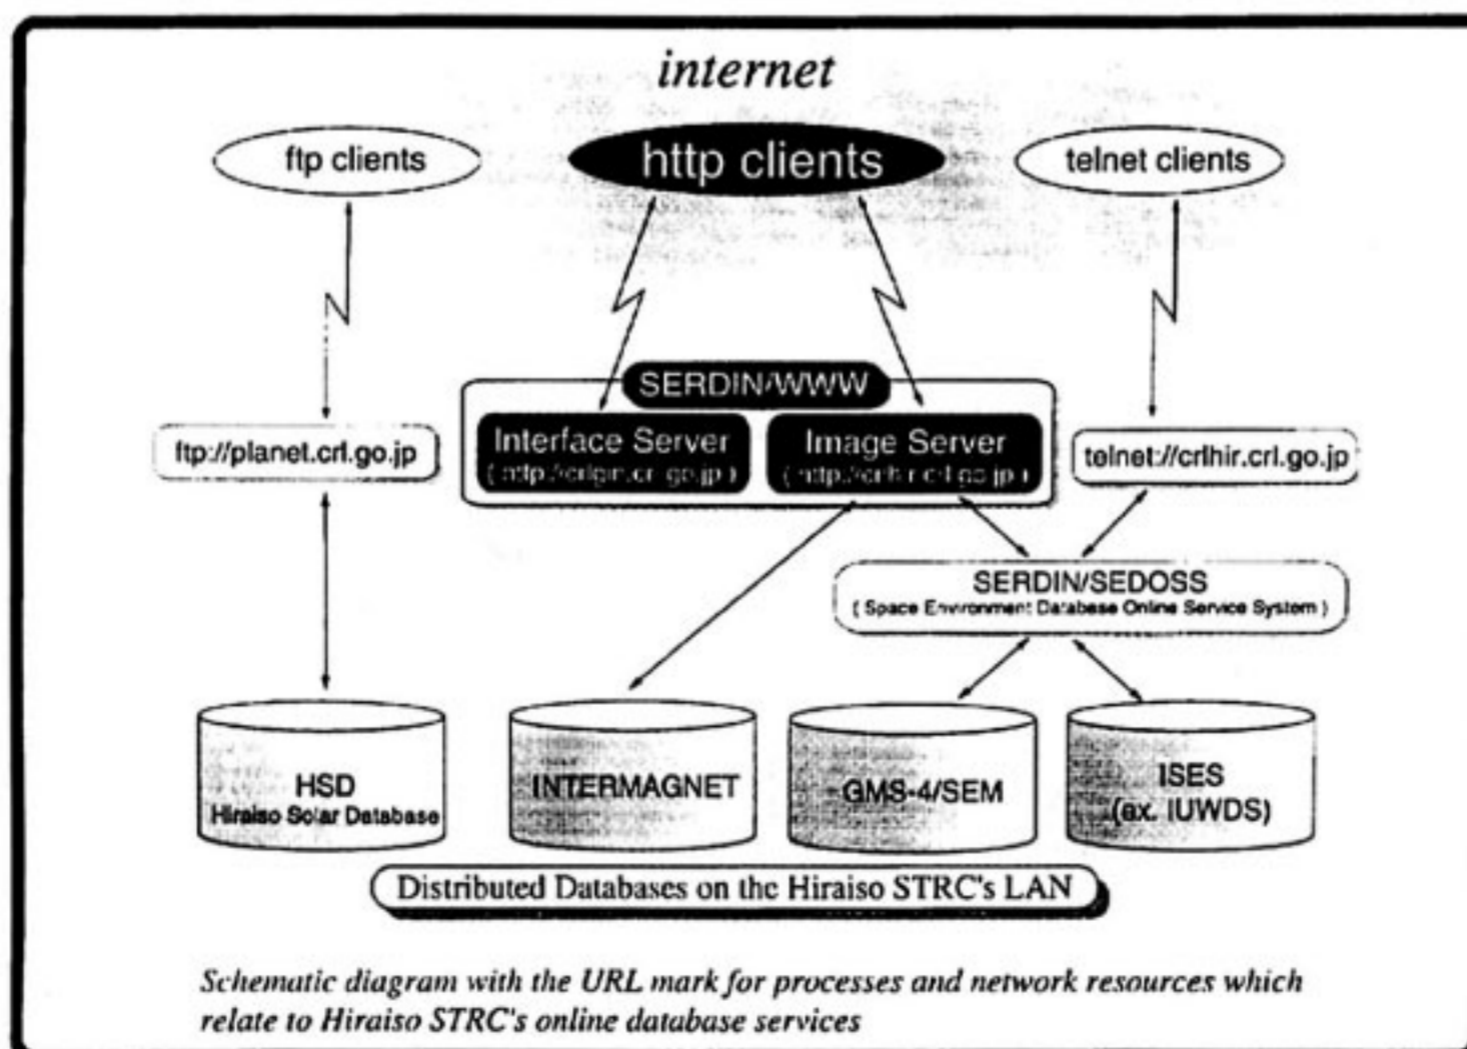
internet

ftp clients

http clients

telnet clients

SERDIN/WWW

ftp://planet.crl.go.jp

Interface Server
( http://crlpir.crl.go.jp )

Image Server
( http://crlhir.crl.go.jp )

telnet://crlhir.crl.go.jp

SERDIN/SEDOSS
( Space Environment Database Online Service System )

HSD
Hiraiso Solar Database

INTERMAGNET

GMS-4/SEM

ISES
(ex. IUWDS)

Distributed Databases on the Hiraiso STRC's LAN

Schematic diagram with the URL mark for processes and network resources which relate to Hiraiso STRC's online database services